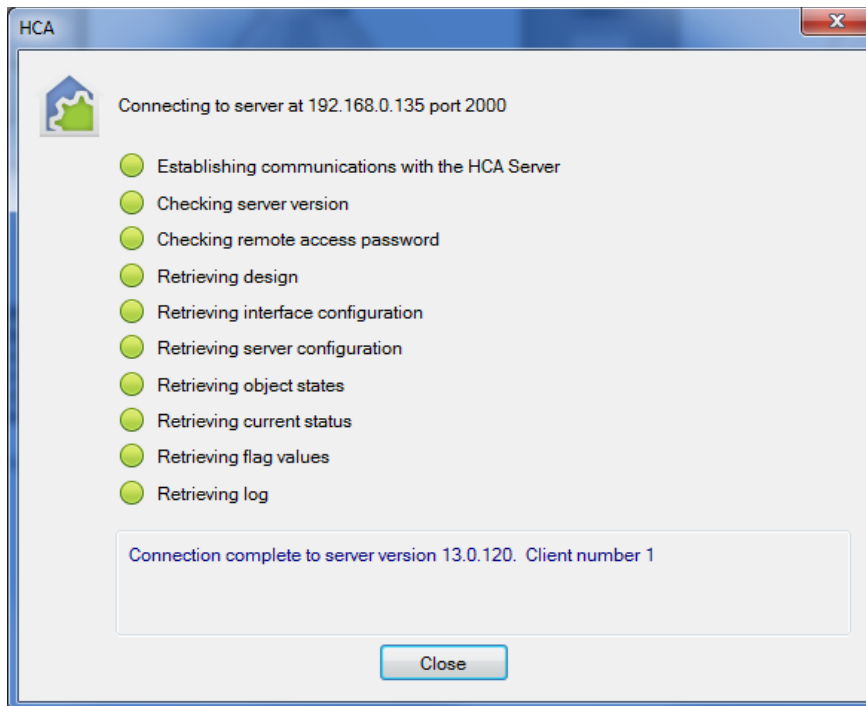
HCA

Connecting to server at 192.168.0.135 port 2000

Establishing communications with the HCA Server

Checking server version

Checking remote access password

Retrieving design

Retrieving interface configuration

Retrieving server configuration

Retrieving object states

Retrieving current status

Retrieving flag values

Retrieving log

Connection complete to server version 13.0.120. Client number 1

Close